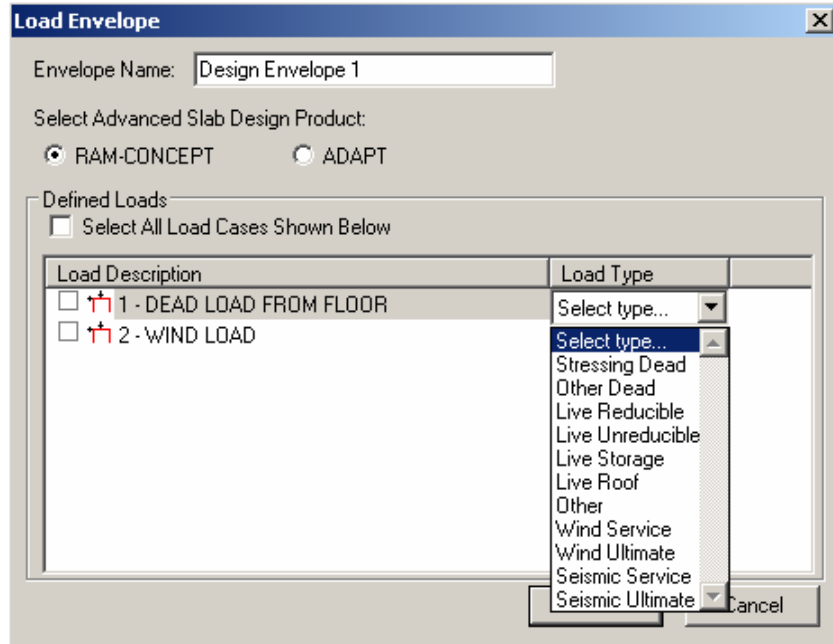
Load Envelope

Envelope Name: Design Envelope 1

Select Advanced Slab Design Product:

RAM-CONCEPT

ADAPT

Defined Loads

Select All Load Cases Shown Below

| Load Description | Load Type |
|---|---|
| 1 - DEAD LOAD FROM FLOOR | Select type... |
| 2 - WIND LOAD | |

Select type...
Stressing Dead
Other Dead
Live Reducible
Live Unreducible
Live Storage
Live Roof
Other
Wind Service
Wind Ultimate
Seismic Service
Seismic Ultimate

Cancel